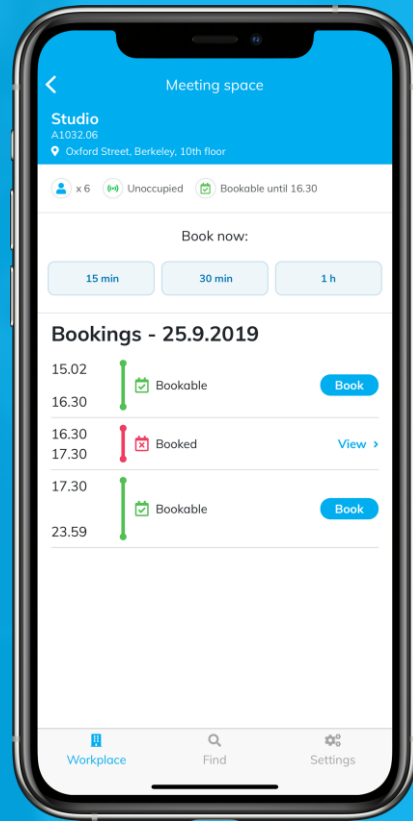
Meeting space

Studio
A1032.06
Oxford Street, Berkeley, 10th floor

x 6 Unoccupied Bookable until 16.30

Book now:

15 min 30 min 1 h

Bookings - 25.9.2019

15.02
16.30
Bookable
Book

16.30
17.30
Booked
View ›

17.30
23.59
Bookable
Book

Workplace Find Settings